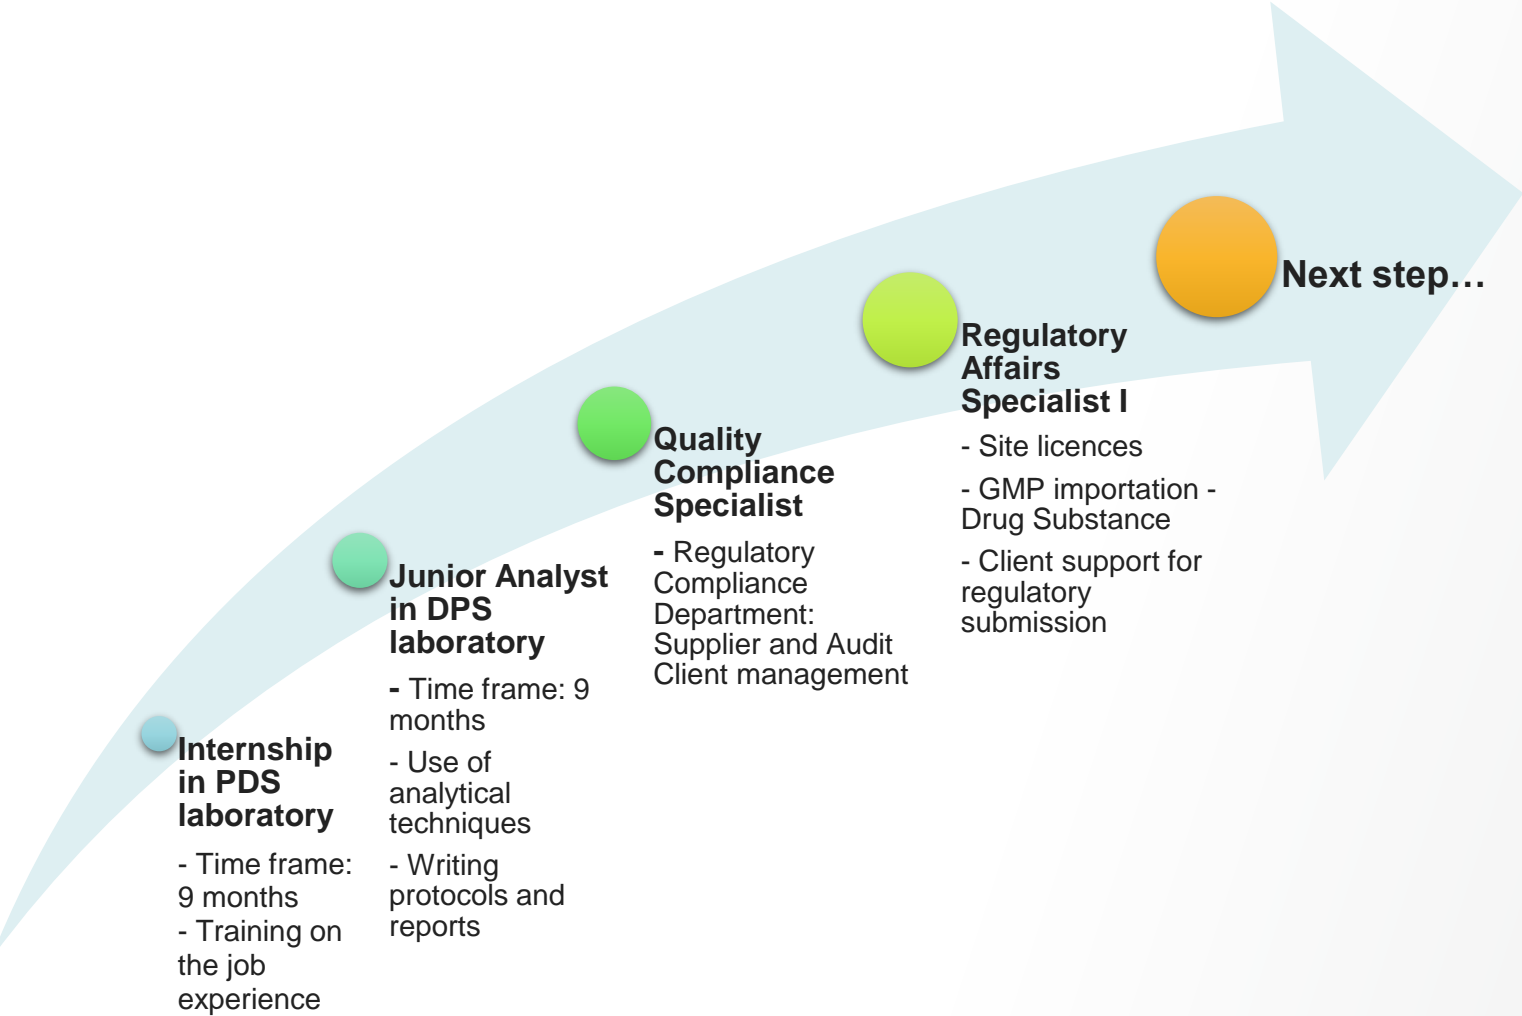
Internship in PDS laboratory

- Time frame: 9 months
- Training on the job experience

Junior Analyst in DPS laboratory

- Time frame: 9 months

- Use of analytical techniques

- Writing protocols and reports

Quality Compliance Specialist

- Regulatory Compliance Department: Supplier and Audit Client management

Regulatory Affairs Specialist I

- Site licences

- GMP importation - Drug Substance

- Client support for regulatory submission

Next step…